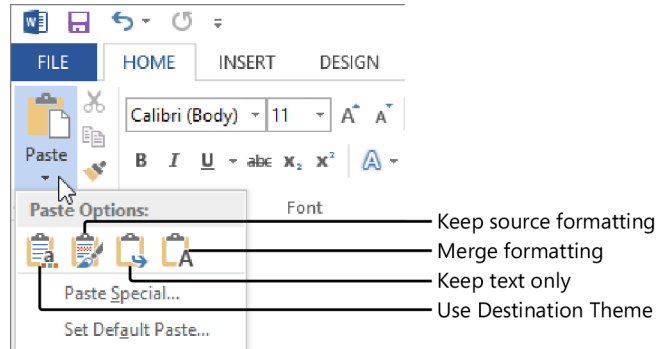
FILE HOME INSERT DESIGN

Paste

Calibri (Body) 11

B I U abc $x_2$ $x^2$

Font

Paste Options:

Paste Special...

Set Default Paste...

Keep source formatting
Merge formatting
Keep text only
Use Destination Theme